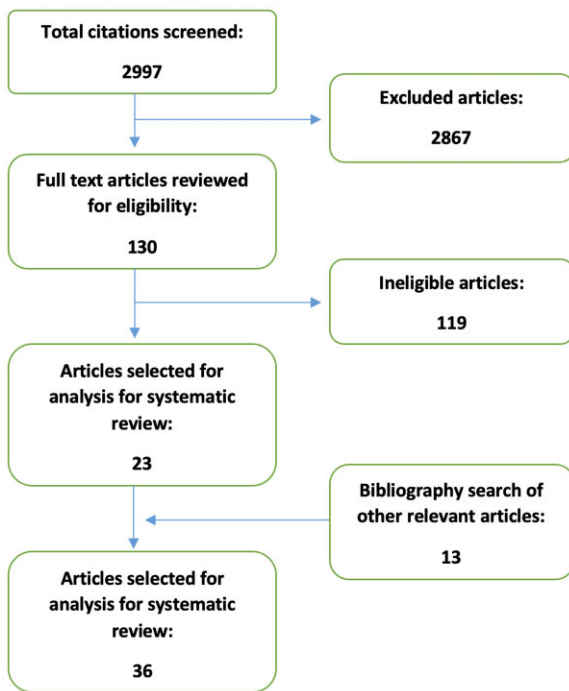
Total citations screened:

2997

Excluded articles:

2867

Full text articles reviewed for eligibility:

130

Ineligible articles:

119

Articles selected for analysis for systematic review:

23

Bibliography search of other relevant articles:

13

Articles selected for analysis for systematic review:

36